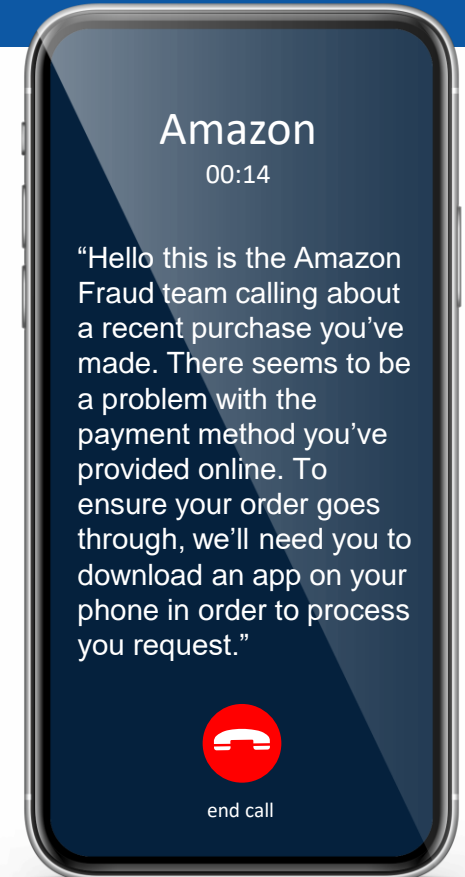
Amazon
00:14

“Hello this is the Amazon Fraud team calling about a recent purchase you’ve made. There seems to be a problem with the payment method you’ve provided online. To ensure your order goes through, we’ll need you to download an app on your phone in order to process you request.”

end call